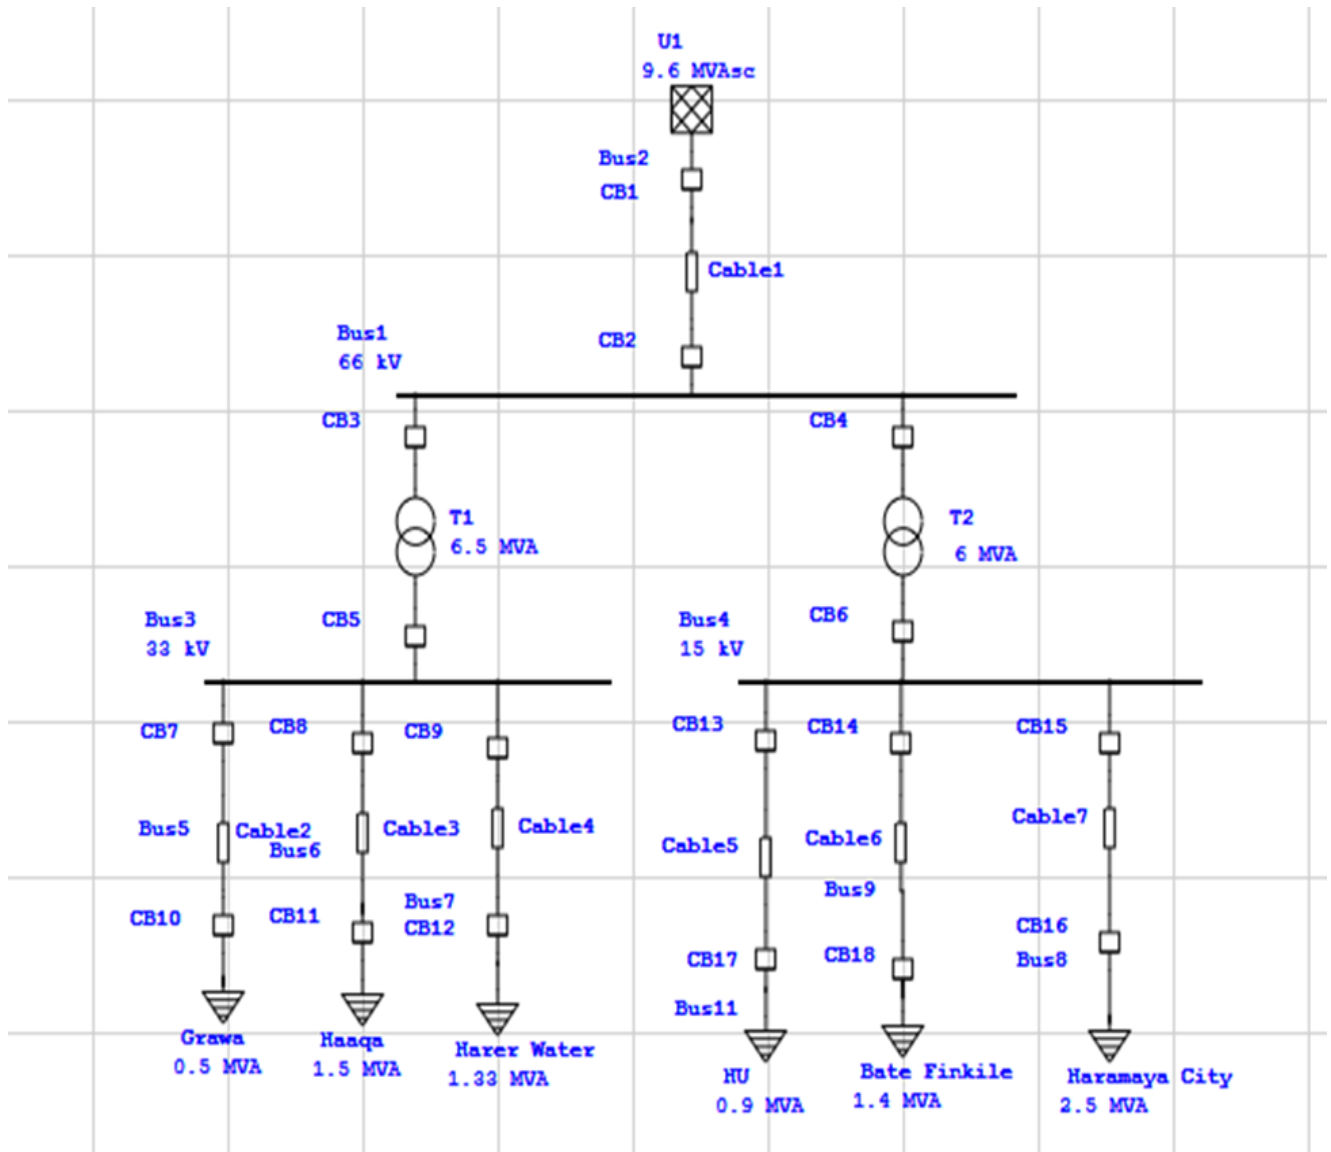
U1
9.6 MVAsc

Bus2
CB1

Cable1

Bus1
66 kV

CB2

CB3

CB4

T1
6.5 MVA

T2
6 MVA

Bus3
33 kV

CB5

Bus4
15 kV

CB6

CB7

CB8

CB9

CB13

CB14

CB15

Bus5

Cable2

Bus6

Cable3

Cable4

Cable5

Cable6

Cable7

Bus9

Bus7

CB10

CB11

CB12

CB16

Bus8

CB17

CB18

Bus11

Grawa
0.5 MVA

Haaqa
1.5 MVA

Harer Water
1.33 MVA

HU
0.9 MVA

Bate Finkile
1.4 MVA

Haramaya City
2.5 MVA